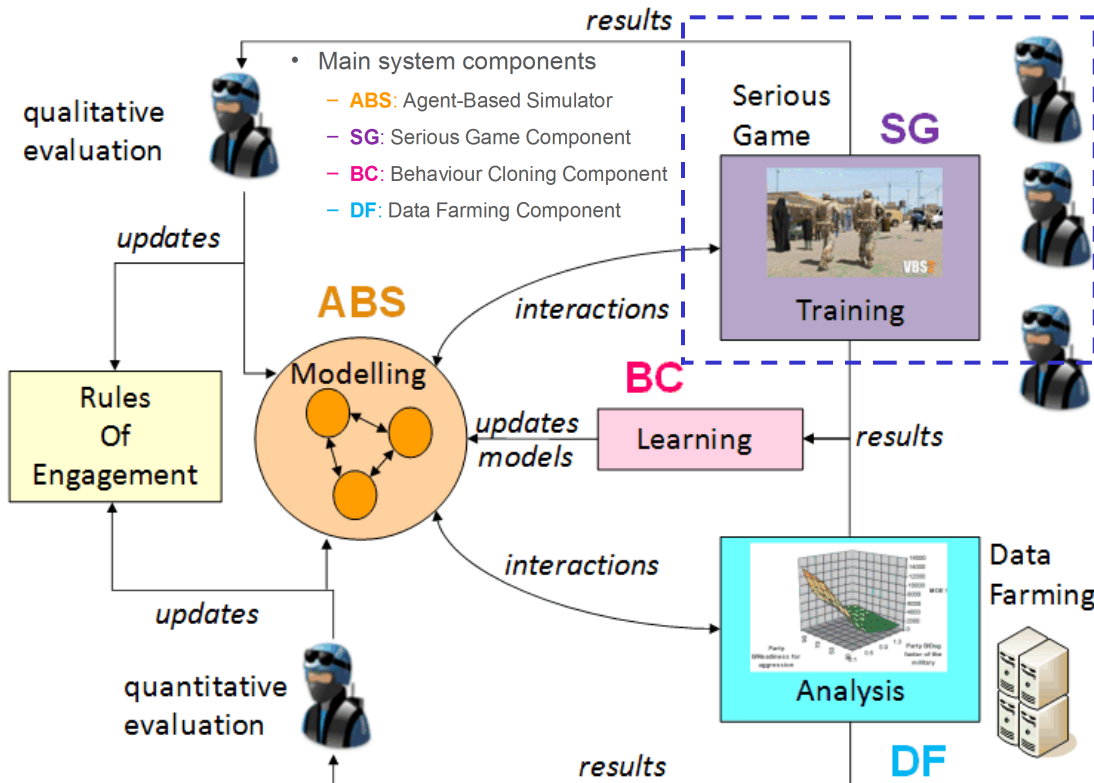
results

• Main system components
– ABS: Agent-Based Simulator
– SG: Serious Game Component
– BC: Behaviour Cloning Component
– DF: Data Farming Component

qualitative evaluation

Serious Game

SG

VBS

Training

updates

ABS

interactions

Modelling

Rules Of Engagement

BC

updates models

Learning

results

interactions

Data Farming

updates

quantitative evaluation

Analysis

DF

results